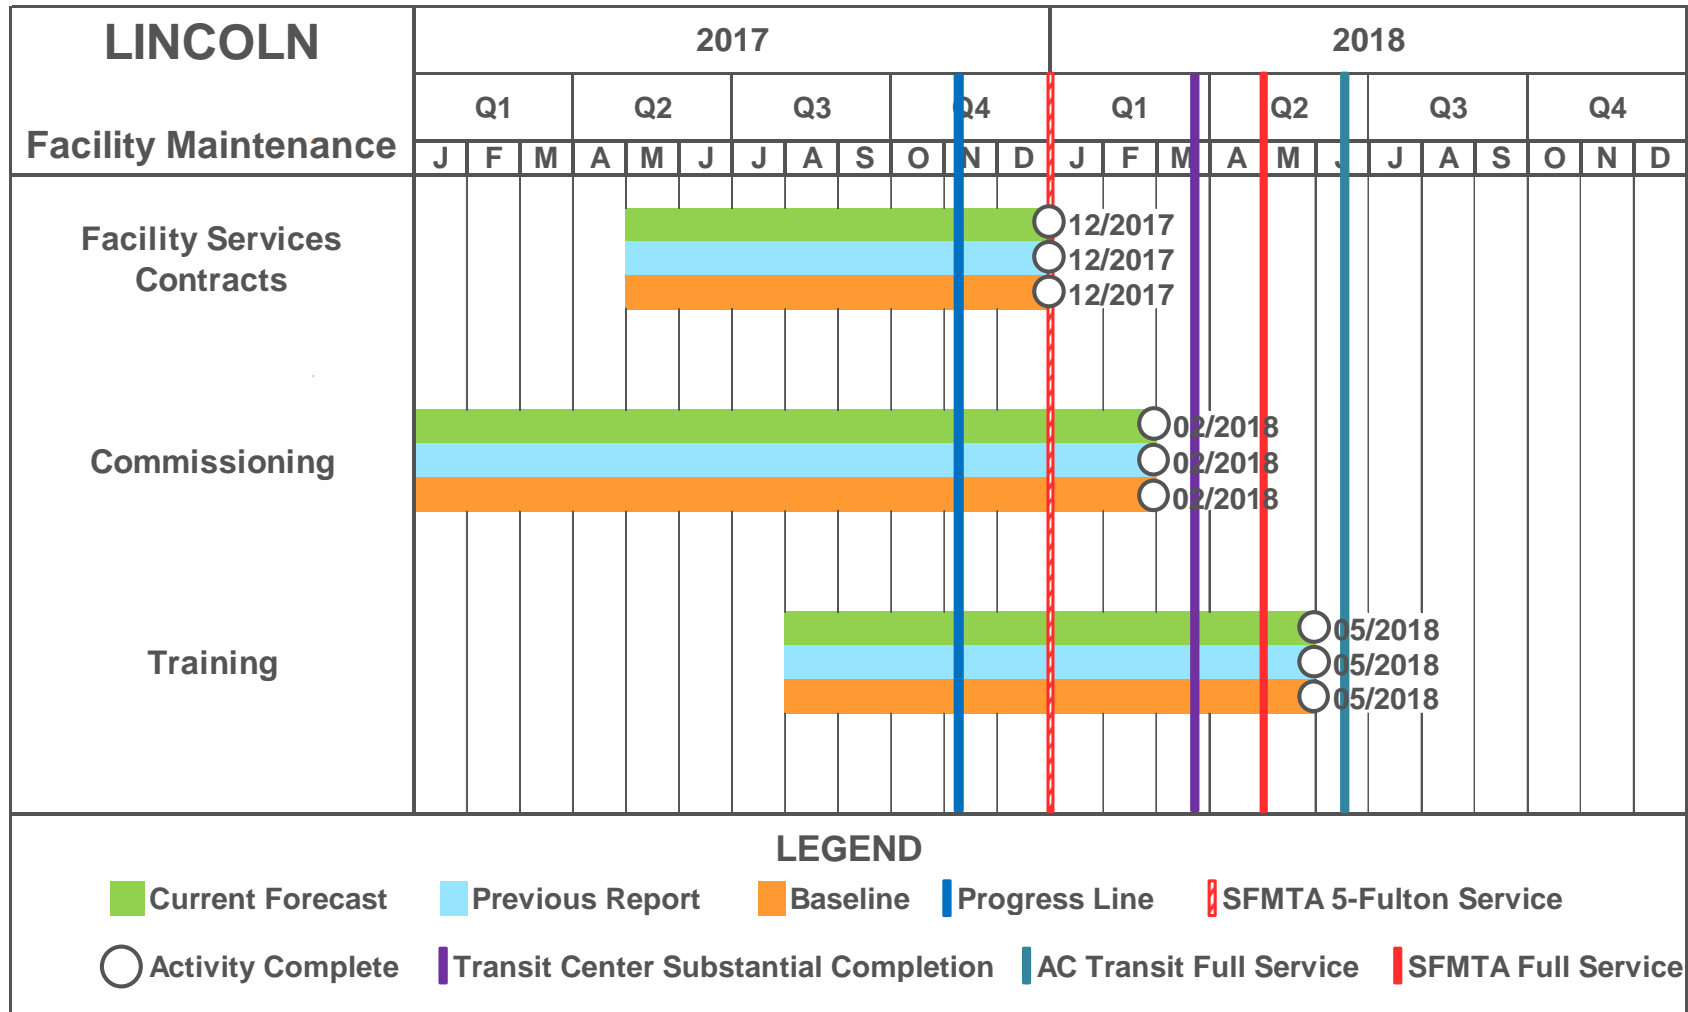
| LINCOLN Facility Maintenance | 2017 | | | | | | | | | | | | 2018 | | | | | | | | | | | |
|---|---|---|---|---|---|---|---|---|---|---|---|---|---|---|---|---|---|---|---|---|---|---|---|---|
| | Q1 | | | Q2 | | | Q3 | | | Q4 | | | Q1 | | | Q2 | | | Q3 | | | Q4 | | |
| | J | F | M | A | M | J | J | A | S | O | N | D | J | F | M | A | M | J | J | A | S | O | N | D |
| Facility Services Contracts | 12/2017 12/2017 12/2017 | | | | | | | | | | | | | | | | | | | | | | | |
| Commissioning | 02/2018 02/2018 02/2018 | | | | | | | | | | | | | | | | | | | | | | | |
| Training | 05/2018 05/2018 05/2018 | | | | | | | | | | | | | | | | | | | | | | | |

LEGEND
Current Forecast
Previous Report
Baseline
Progress Line
SFMTA 5-Fulton Service
Activity Complete
Transit Center Substantial Completion
AC Transit Full Service
SFMTA Full Service